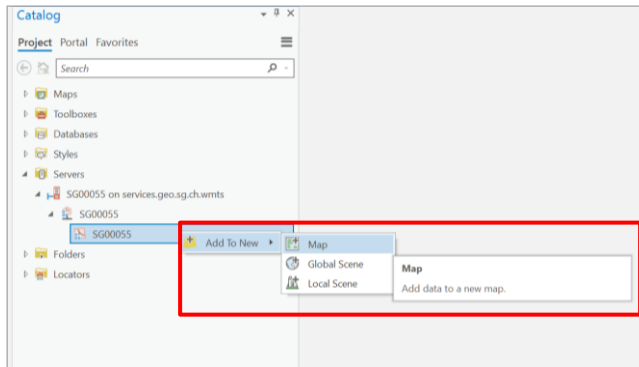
Catalog

Project Portal Favorites

Search

Maps
Toolboxes
Databases
Styles
Servers
SG00055 on services.geo.sg.ch.wmts
SG00055
SG00055
Folders
Locators

Add To New

Map
Global Scene
Local Scene

Map
Add data to a new map.